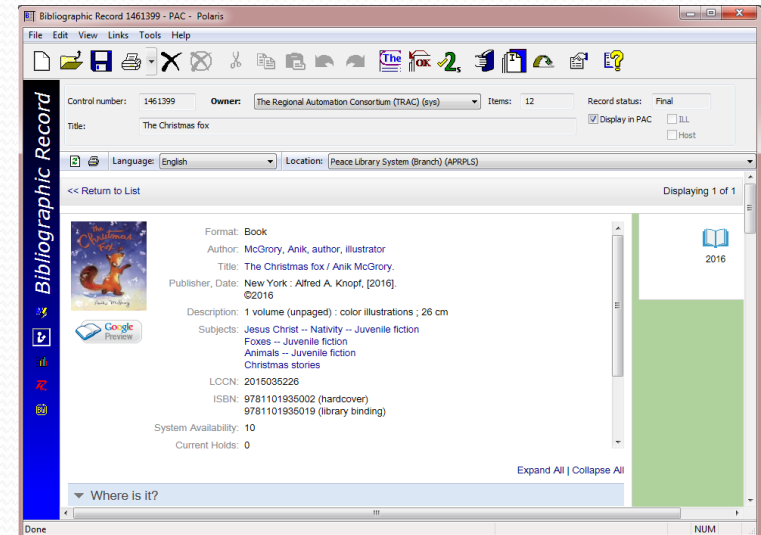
Bibliographic Record 1461399 - PAC - Polaris

File Edit View Links Tools Help

Bibliographic Record

Control number: 1461399 Owner: The Regional Automation Consortium (TRAC) (sys) Items: 12 Record status: Final

Title: The Christmas fox

Display in PAC ILL Host

Language: English Location: Peace Library System (Branch) (APRPLS)

<< Return to List Displaying 1 of 1

The Christmas Fox
Anik McGrory

Google Preview

Format: Book
Author: McGrory, Anik, author, illustrator
Title: The Christmas fox / Anik McGrory.
Publisher, Date: New York : Alfred A. Knopf, [2016]. ©2016
Description: 1 volume (unpaged) : color illustrations ; 26 cm
Subjects: Jesus Christ -- Nativity -- Juvenile fiction
Foxes -- Juvenile fiction
Animals -- Juvenile fiction
Christmas stories
LCCN: 2015035226
ISBN: 9781101935002 (hardcover)
9781101935019 (library binding)
System Availability: 10
Current Holds: 0

2016

Expand All | Collapse All

Where is it?

Done NUM